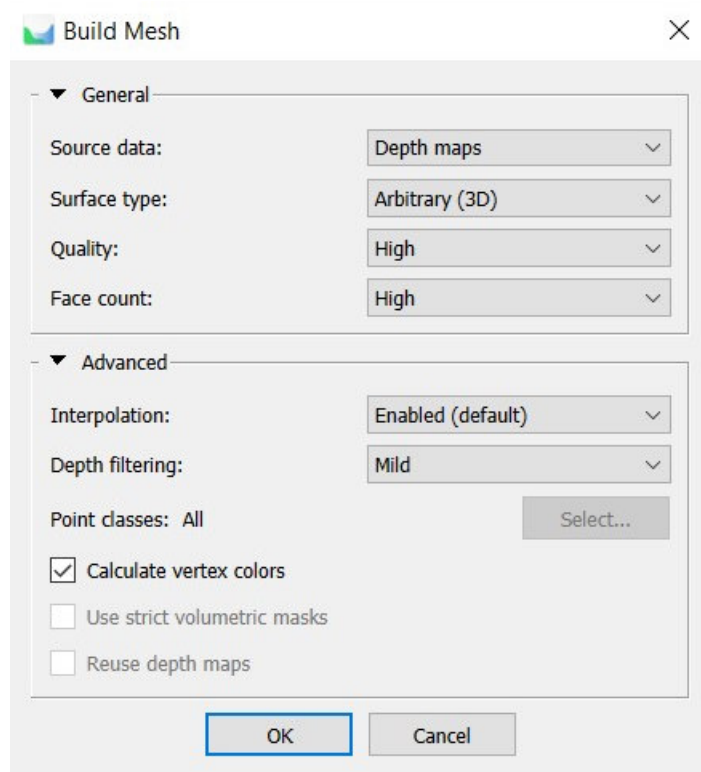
Build Mesh

General

Source data: Depth maps

Surface type: Arbitrary (3D)

Quality: High

Face count: High

Advanced

Interpolation: Enabled (default)

Depth filtering: Mild

Point classes: All

Select...

Calculate vertex colors

Use strict volumetric masks

Reuse depth maps

OK

Cancel